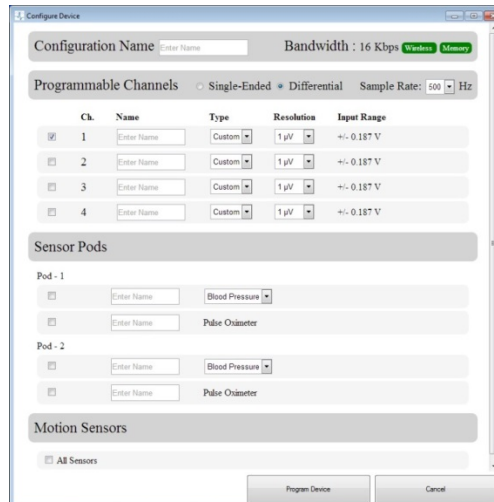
Configure Device

Configuration Name Enter Name

Bandwidth : 16 Kbps Wireless Memory

Programmable Channels Single-Ended Differential Sample Rate: 500 Hz

| | Ch. | Name | Type | Resolution | Input Range |
|---|---|---|---|---|---|
| | 1 | Enter Name | Custom | 1 µV | +/- 0.187 V |
| | 2 | Enter Name | Custom | 1 µV | +/- 0.187 V |
| | 3 | Enter Name | Custom | 1 µV | +/- 0.187 V |
| | 4 | Enter Name | Custom | 1 µV | +/- 0.187 V |

Sensor Pods

Pod - 1

Enter Name Blood Pressure

Enter Name Pulse Oximeter

Pod - 2

Enter Name Blood Pressure

Enter Name Pulse Oximeter

Motion Sensors

All Sensors

Program Device

Cancel